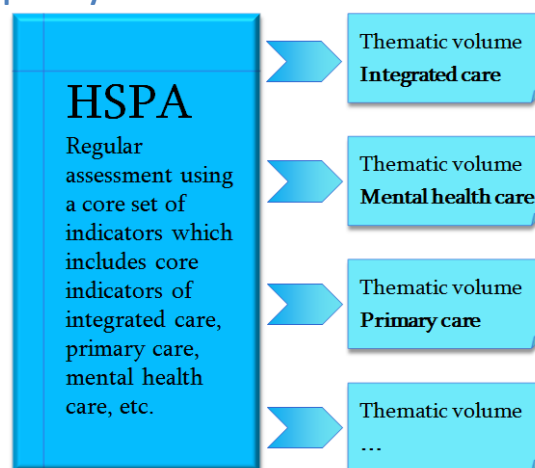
HSPA

Regular assessment using a core set of indicators which includes core indicators of integrated care, primary care, mental health care, etc.

Thematic volume
**Integrated care**

Thematic volume
**Mental health care**

Thematic volume
**Primary care**

Thematic volume
…